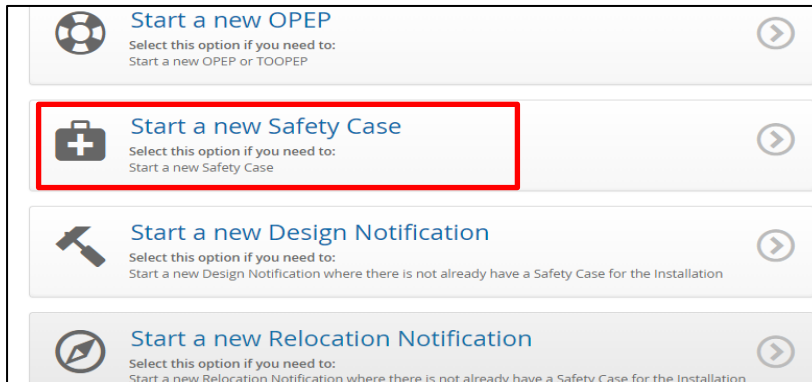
Start a new OPEP
Select this option if you need to:
Start a new OPEP or TOOPEP

Start a new Safety Case
Select this option if you need to:
Start a new Safety Case

Start a new Design Notification
Select this option if you need to:
Start a new Design Notification where there is not already have a Safety Case for the Installation

Start a new Relocation Notification
Select this option if you need to:
Start a new Relocation Notification where there is not already have a Safety Case for the Installation